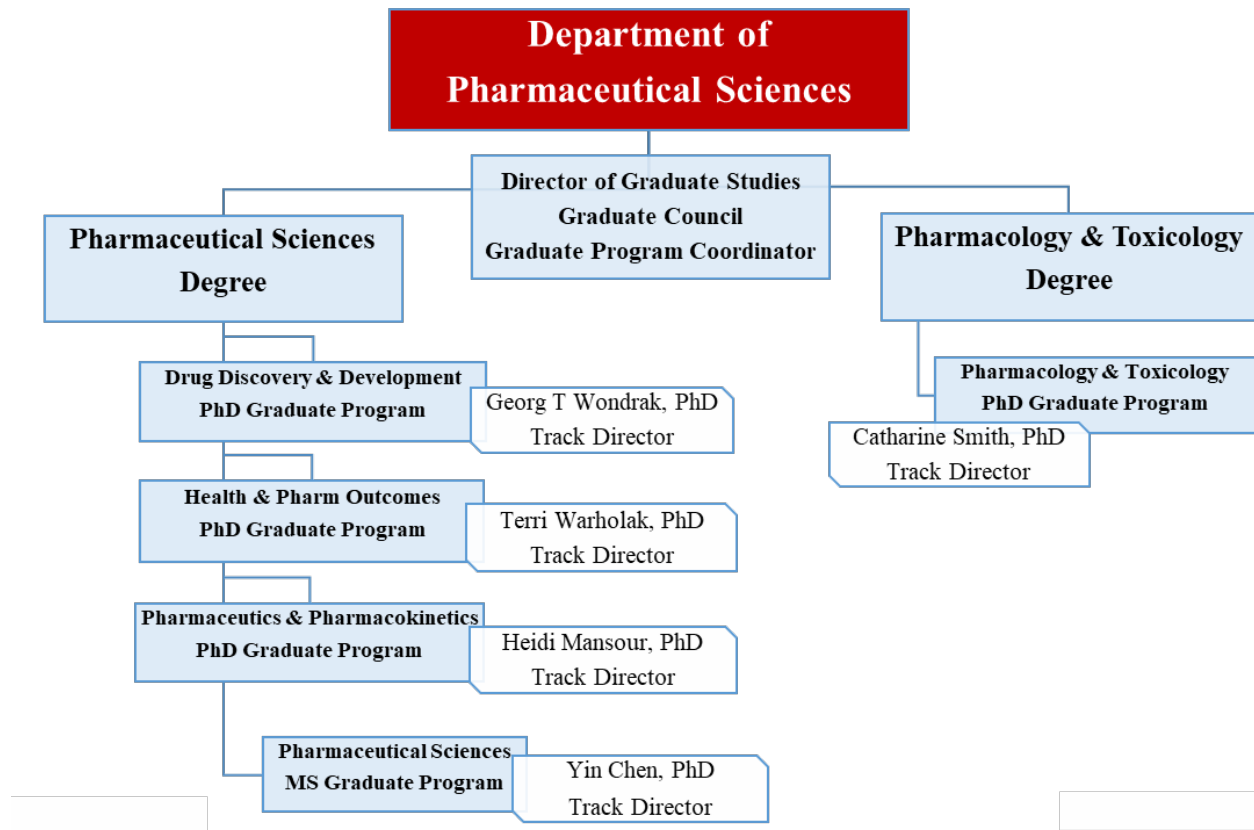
Department of Pharmaceutical Sciences

Director of Graduate Studies
Graduate Council
Graduate Program Coordinator

Pharmaceutical Sciences Degree

Pharmacology & Toxicology Degree

Drug Discovery & Development
PhD Graduate Program

Georg T Wondrak, PhD
Track Director

Health & Pharm Outcomes
PhD Graduate Program

Terri Warholak, PhD
Track Director

Pharmaceutics & Pharmacokinetics
PhD Graduate Program

Heidi Mansour, PhD
Track Director

Pharmaceutical Sciences
MS Graduate Program

Yin Chen, PhD
Track Director

Pharmacology & Toxicology
PhD Graduate Program

Catharine Smith, PhD
Track Director